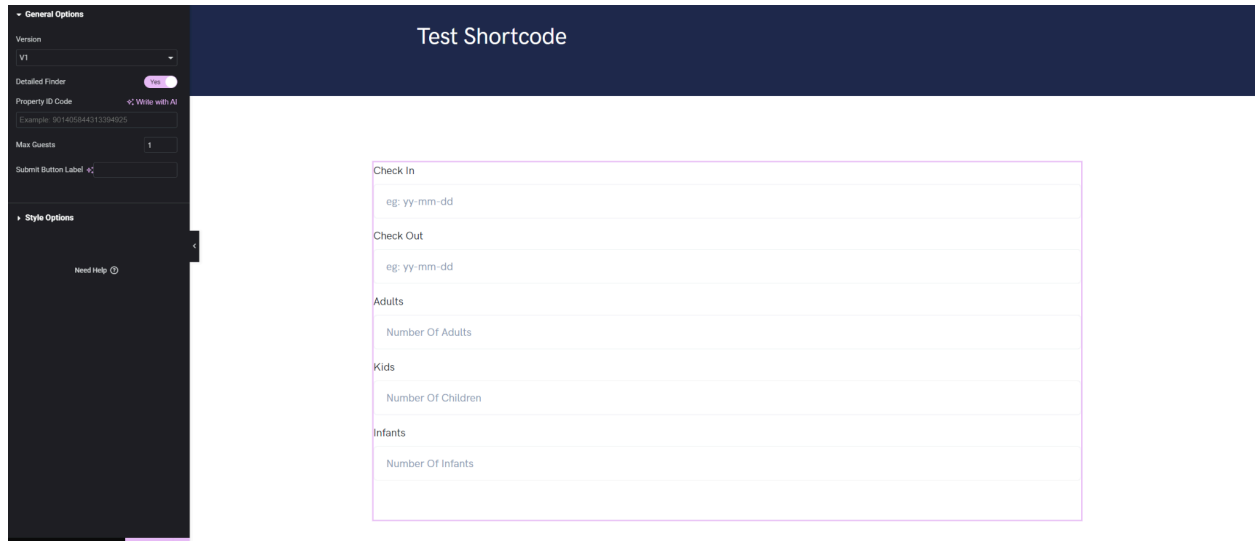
General Options

Version

V1

Detailed Finder

Yes

Property ID Code

Write with AI

Example: 901405844313394925

Max Guests

1

Submit Button Label

Style Options

Need Help

Test Shortcode

Check In

eg: yy-mm-dd

Check Out

eg: yy-mm-dd

Adults

Number Of Adults

Kids

Number Of Children

Infants

Number Of Infants